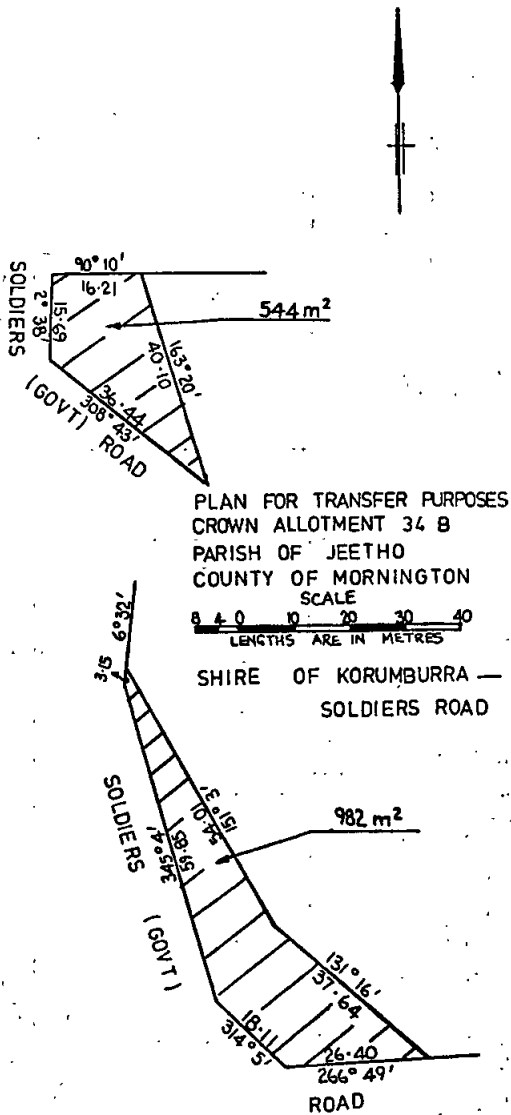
SOLDIERS
90° 10'
16·21
2° 38'
15·69
544 m$^2$
40·10
163° 20'
(GOVT)
36·44
308° 43'
ROAD

PLAN FOR TRANSFER PURPOSES
CROWN ALLOTMENT 34 B
PARISH OF JEETHO
COUNTY OF MORNINGTON
SCALE
8 4 0 10 20 30 40
LENGTHS ARE IN METRES

SHIRE OF KORUMBURRA — SOLDIERS ROAD

3·15
6° 32'
SOLDIERS
151° 3' 40"
59·85
345° 4'
982 m$^2$
(GOVT)
131° 16'
37·64
18·11
314° 5'
26·40
266° 49'
ROAD